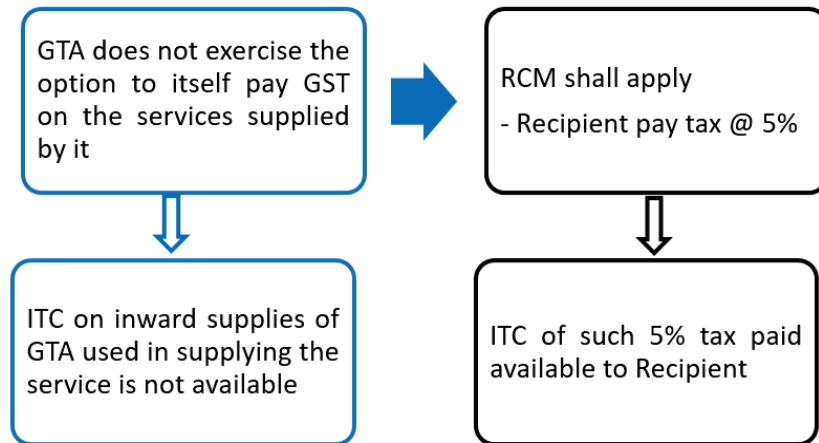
GTA does not exercise the option to itself pay GST on the services supplied by it

RCM shall apply

- Recipient pay tax @ 5%

ITC on inward supplies of GTA used in supplying the service is not available

ITC of such 5% tax paid available to Recipient